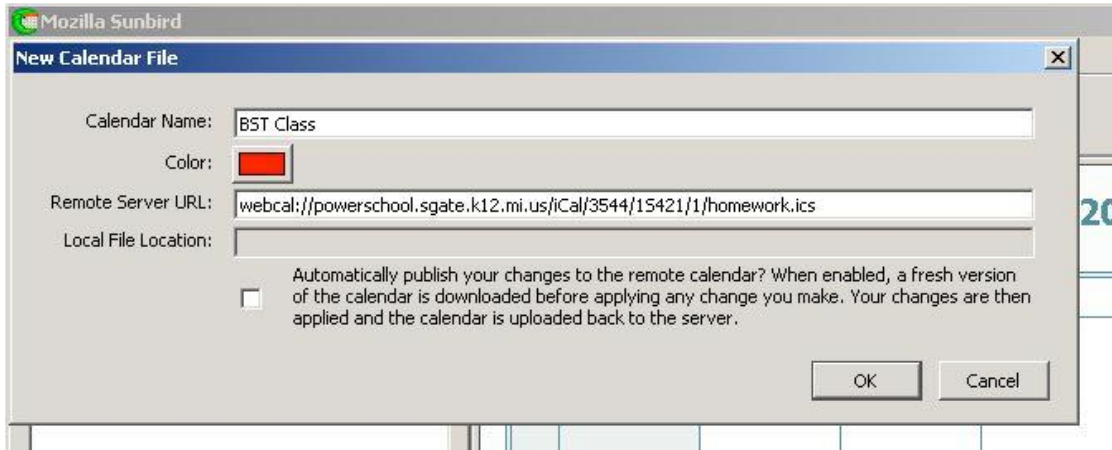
Mozilla Sunbird

New Calendar File

Calendar Name: BST Class

Color:

Remote Server URL: webcal://powerschool.sgate.k12.mi.us/iCal/3544/15421/1/homework.ics

Local File Location:

Automatically publish your changes to the remote calendar? When enabled, a fresh version of the calendar is downloaded before applying any change you make. Your changes are then applied and the calendar is uploaded back to the server.

OK Cancel

20